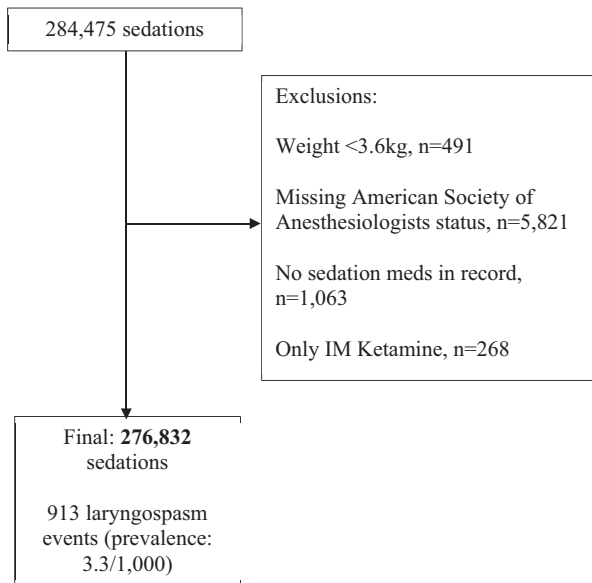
284,475 sedations

Exclusions:

Weight <3.6kg, n=491

Missing American Society of Anesthesiologists status, n=5,821

No sedation meds in record, n=1,063

Only IM Ketamine, n=268

Final: **276,832** sedations

913 laryngospasm events (prevalence: 3.3/1,000)